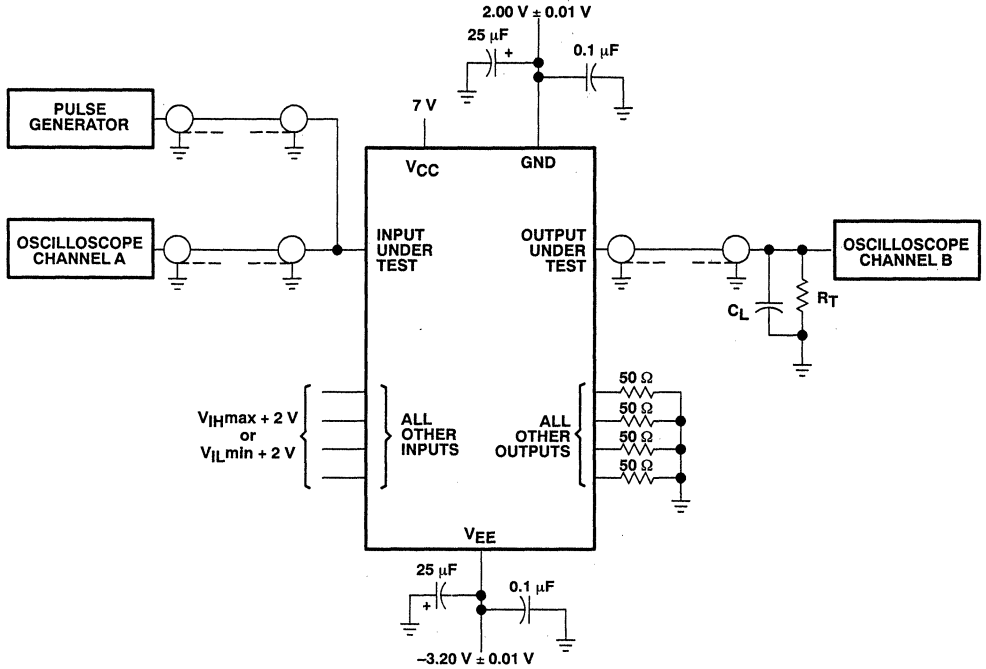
2.00 V ± 0.01 V

25 μF

+

0.1 μF

PULSE GENERATOR

7 V

$V_{CC}$

GND

OSCILLOSCOPE CHANNEL A

INPUT UNDER TEST

OUTPUT UNDER TEST

OSCILLOSCOPE CHANNEL B

$C_L$

$R_T$

$V_{IH}$max + 2 V or $V_{IL}$min + 2 V

ALL OTHER INPUTS

ALL OTHER OUTPUTS

50 Ω

50 Ω

50 Ω

50 Ω

$V_{EE}$

25 μF

+

0.1 μF

−3.20 V ± 0.01 V